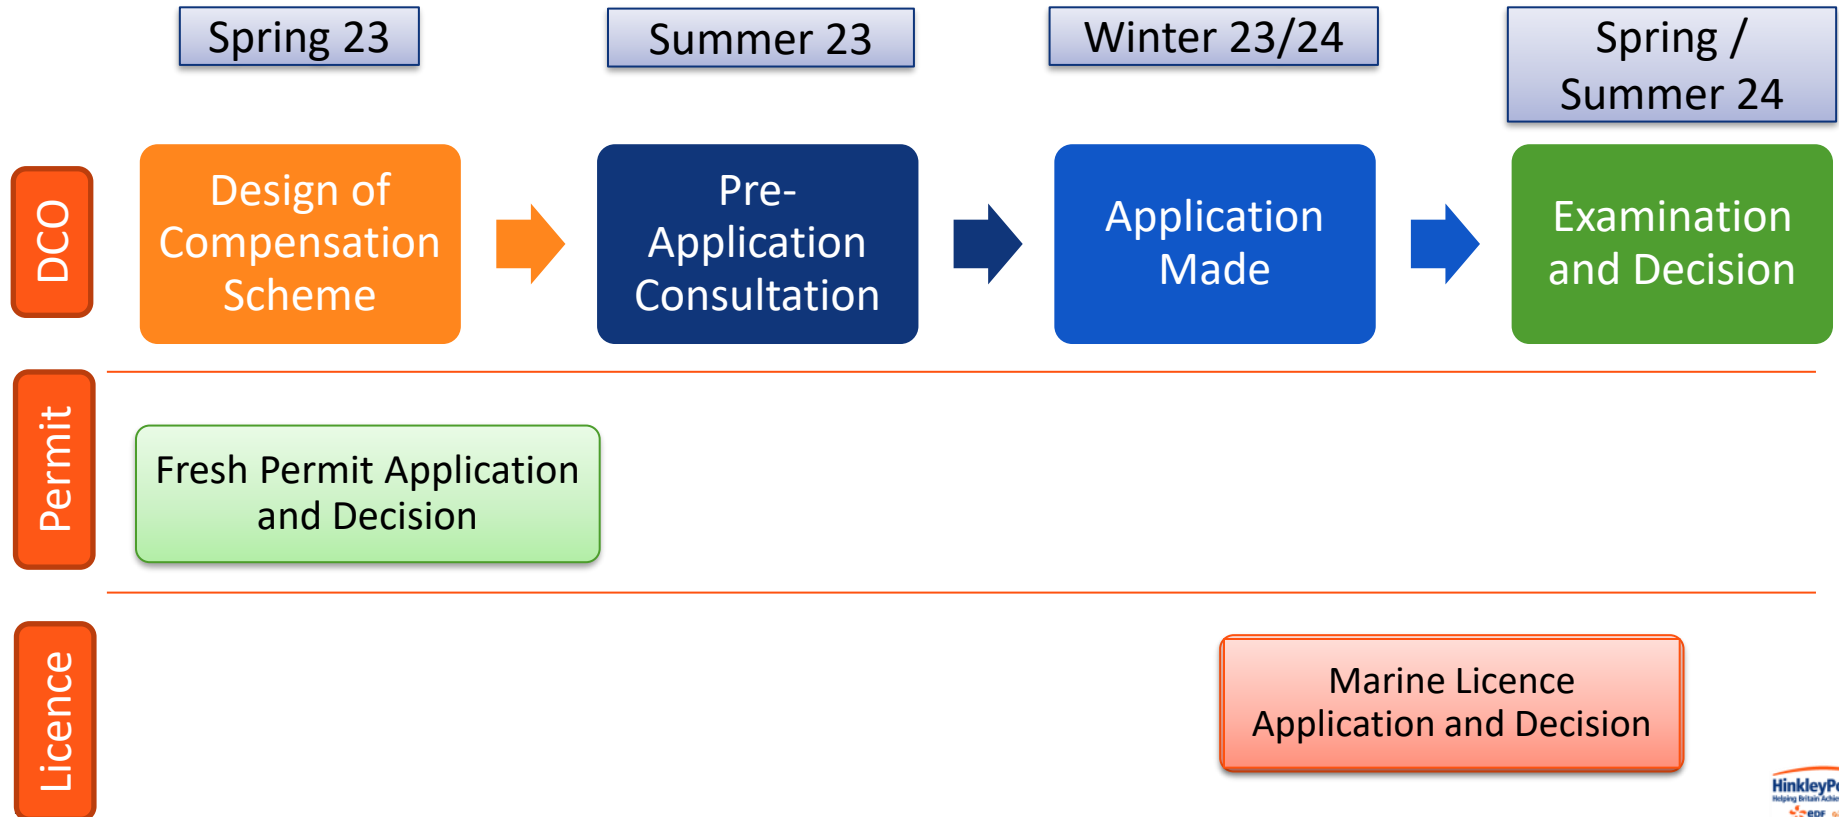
Spring 23

Summer 23

Winter 23/24

Spring / Summer 24

DCO

Design of Compensation Scheme

Pre-Application Consultation

Application Made

Examination and Decision

Permit

Fresh Permit Application and Decision

Licence

Marine Licence Application and Decision

HinkleyP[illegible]
Helping Britain Achie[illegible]
EDF